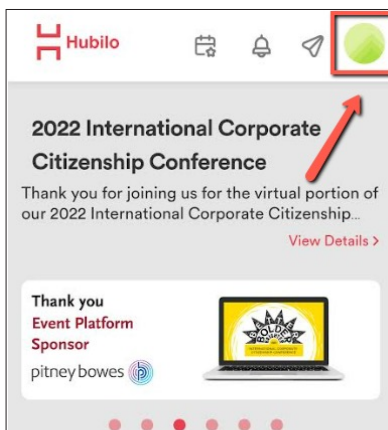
Hubilo

2022 International Corporate Citizenship Conference

Thank you for joining us for the virtual portion of our 2022 International Corporate Citizenship...

View Details >

Thank you
Event Platform Sponsor
pitney bowes

BOLDER
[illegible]